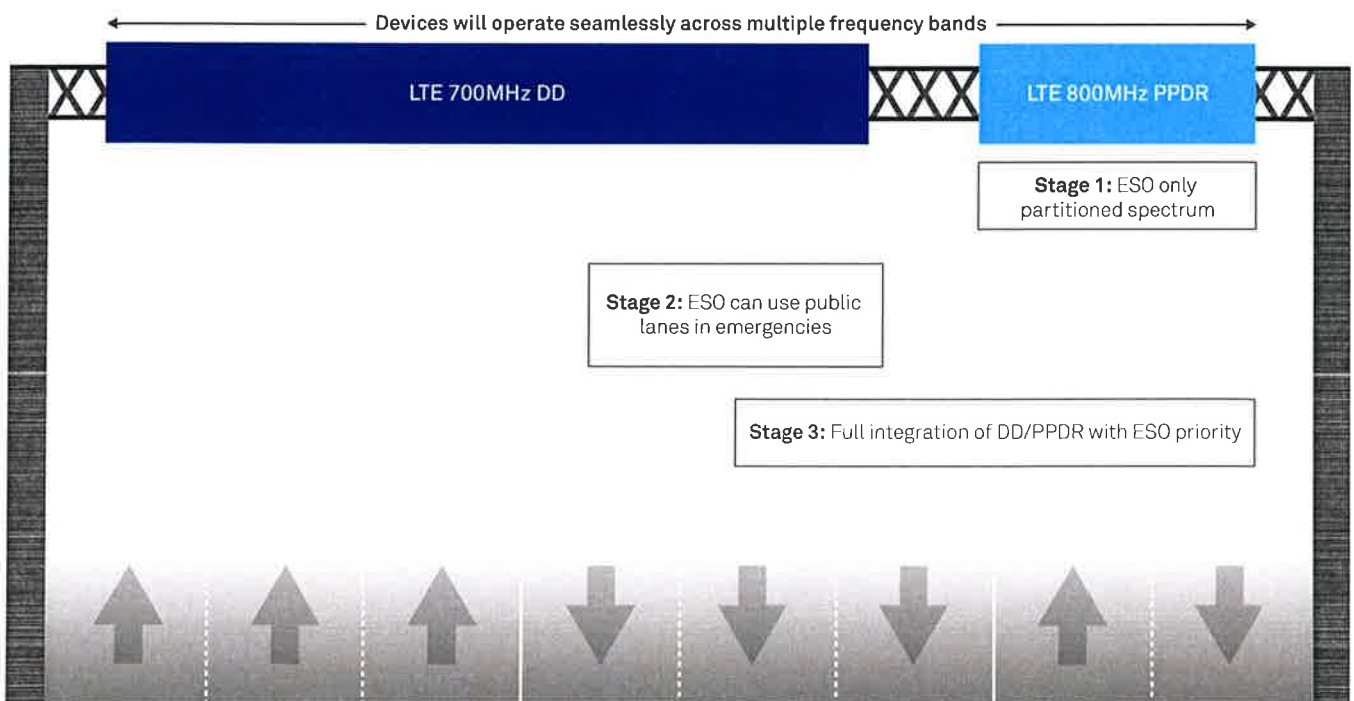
Devices will operate seamlessly across multiple frequency bands

LTE 700MHz DD

LTE 800MHz PPDR

Stage 1: ESO only partitioned spectrum

Stage 2: ESO can use public lanes in emergencies

Stage 3: Full integration of DD/PPDR with ESO priority